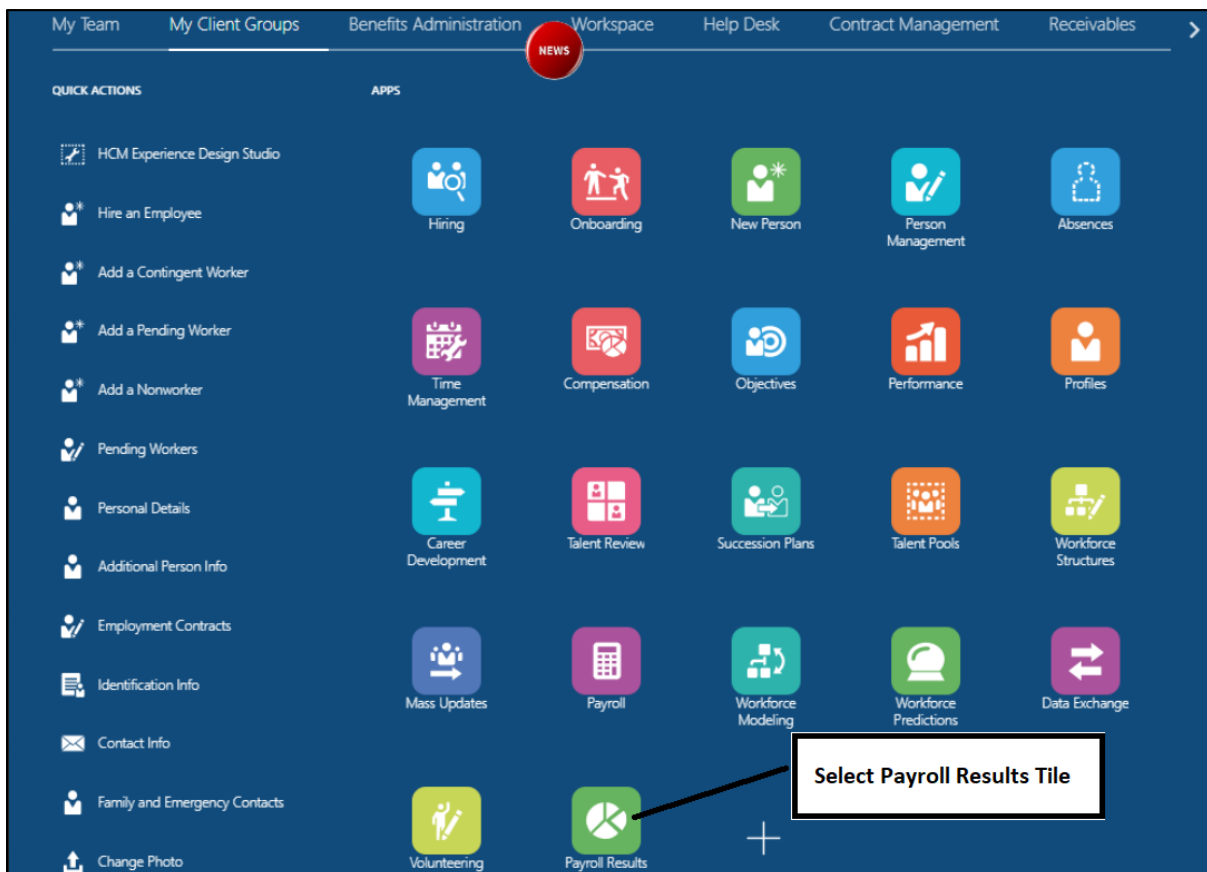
My Team My Client Groups Benefits Administration NEWS Workspace Help Desk Contract Management Receivables

QUICK ACTIONS

HCM Experience Design Studio

Hire an Employee

Add a Contingent Worker

Add a Pending Worker

Add a Nonworker

Pending Workers

Personal Details

Additional Person Info

Employment Contracts

Identification Info

Contact Info

Family and Emergency Contacts

Change Photo

APPS

Hiring

Onboarding

New Person

Person Management

Absences

Time Management

Compensation

Objectives

Performance

Profiles

Career Development

Talent Review

Succession Plans

Talent Pools

Workforce Structures

Mass Updates

Payroll

Workforce Modeling

Workforce Predictions

Data Exchange

Volunteering

Payroll Results

Select Payroll Results Tile